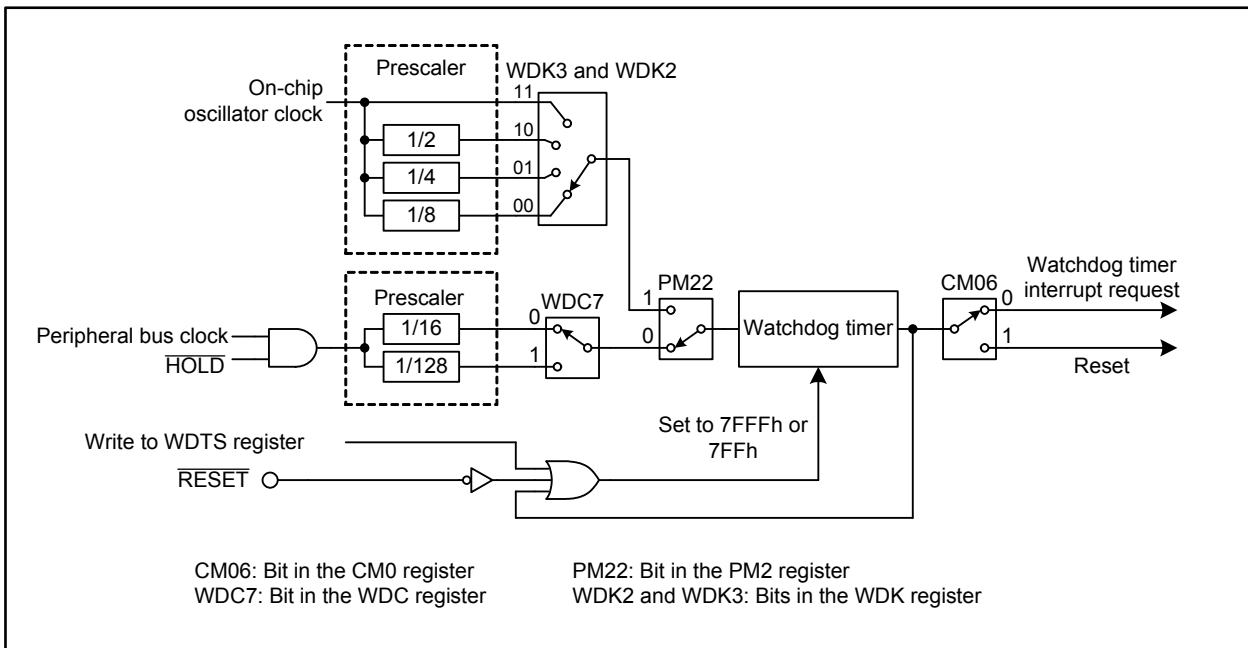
Prescaler

WDK3 and WDK2

On-chip oscillator clock

11

1/2

10

1/4

01

1/8

00

PM22

Prescaler

WDC7

1

Watchdog timer interrupt request

CM06

0

Peripheral bus clock

1/16

0

0

Watchdog timer

$\overline{\text{HOLD}}$

1/128

1

1

Reset

Set to 7FFFh or 7FFh

Write to WDTS register

$\overline{\text{RESET}}$

CM06: Bit in the CM0 register
WDC7: Bit in the WDC register

PM22: Bit in the PM2 register
WDK2 and WDK3: Bits in the WDK register